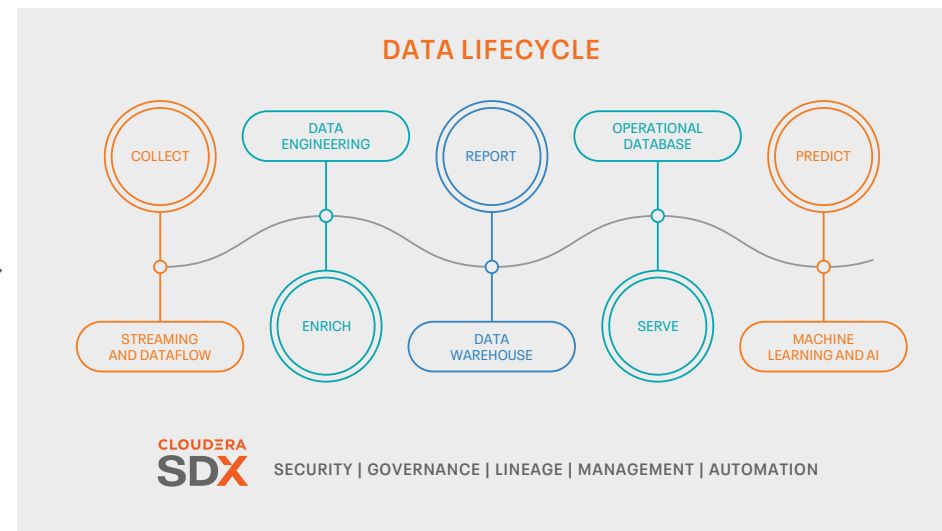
DATA LIFECYCLE

COLLECT

DATA ENGINEERING

REPORT

OPERATIONAL DATABASE

PREDICT

STREAMING AND DATAFLOW

ENRICH

DATA WAREHOUSE

SERVE

MACHINE LEARNING AND AI

CLOUDERA SDX

SECURITY | GOVERNANCE | LINEAGE | MANAGEMENT | AUTOMATION